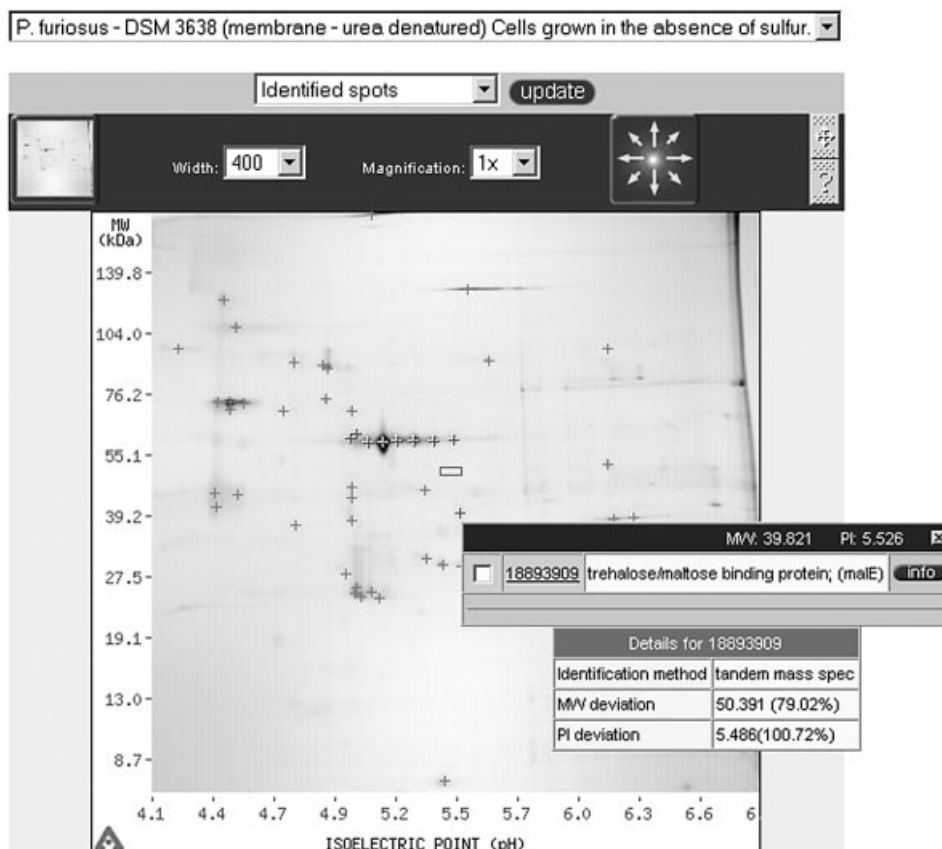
P. furiosus - DSM 3638 (membrane - urea denatured) Cells grown in the absence of sulfur.

Identified spots update

Width: 400 Magnification: 1x

MW (kDa)
139.8
104.0
76.2
55.1
39.2
27.5
19.1
13.0
8.7

4.1 4.4 4.7 4.9 5.2 5.5 5.7 6.0 6.3 6.6 6

ISOELECTRIC POINT (pH)

MW: 39.821 PI: 5.526

18893909 trehalose/maltose binding protein; (malE) info

Details for 18893909

| Identification method | tandem mass spec |
|---|---|
| MW deviation | 50.391 (79.02%) |
| PI deviation | 5.486(100.72%) |